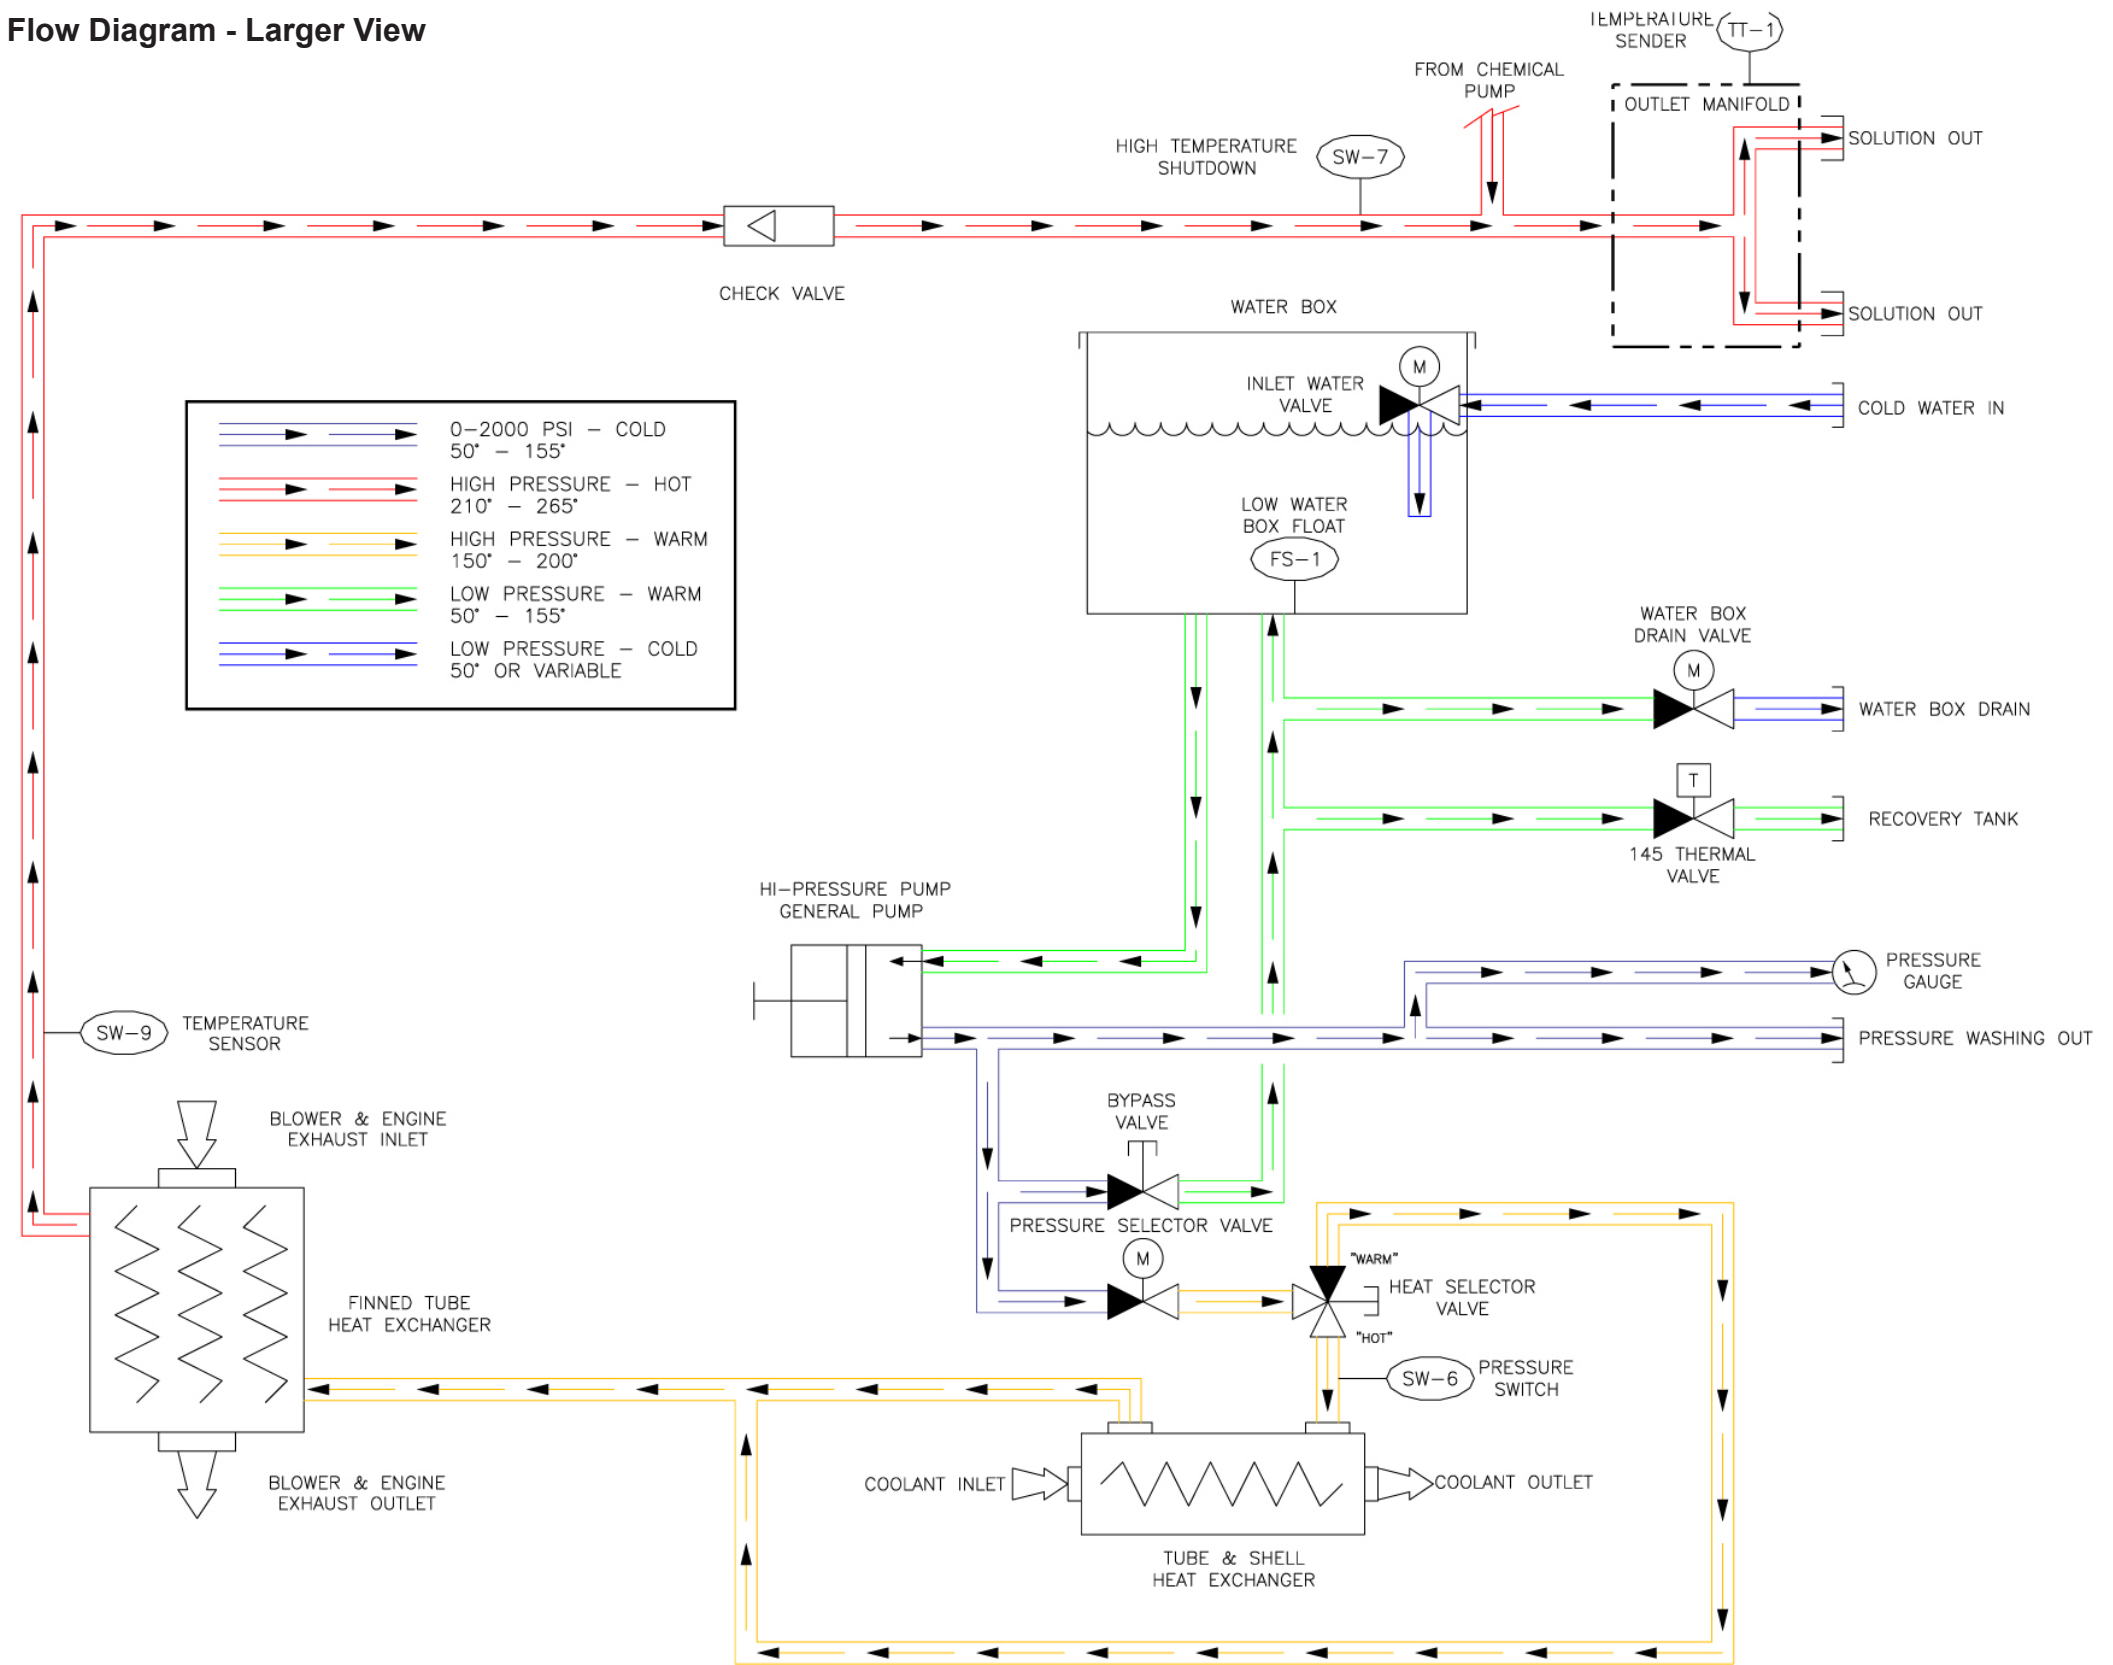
Flow Diagram - Larger View

TEMPERATURE SENDER

TT–1

FROM CHEMICAL PUMP

OUTLET MANIFOLD

SOLUTION OUT

HIGH TEMPERATURE SHUTDOWN

SW–7

CHECK VALVE

SOLUTION OUT

WATER BOX

INLET WATER VALVE

M

COLD WATER IN

| | |
|---|---|
| | 0–2000 PSI – COLD 50˚ – 155˚ |
| | HIGH PRESSURE – HOT 210˚ – 265˚ |
| | HIGH PRESSURE – WARM 150˚ – 200˚ |
| | LOW PRESSURE – WARM 50˚ – 155˚ |
| | LOW PRESSURE – COLD 50˚ OR VARIABLE |

LOW WATER BOX FLOAT

FS–1

WATER BOX DRAIN VALVE

M

WATER BOX DRAIN

T

RECOVERY TANK

145 THERMAL VALVE

HI–PRESSURE PUMP GENERAL PUMP

PRESSURE GAUGE

SW–9

TEMPERATURE SENSOR

PRESSURE WASHING OUT

BLOWER & ENGINE EXHAUST INLET

BYPASS VALVE

PRESSURE SELECTOR VALVE

M

"WARM"

HEAT SELECTOR VALVE

"HOT"

FINNED TUBE HEAT EXCHANGER

SW–6

PRESSURE SWITCH

COOLANT INLET

COOLANT OUTLET

BLOWER & ENGINE EXHAUST OUTLET

TUBE & SHELL HEAT EXCHANGER